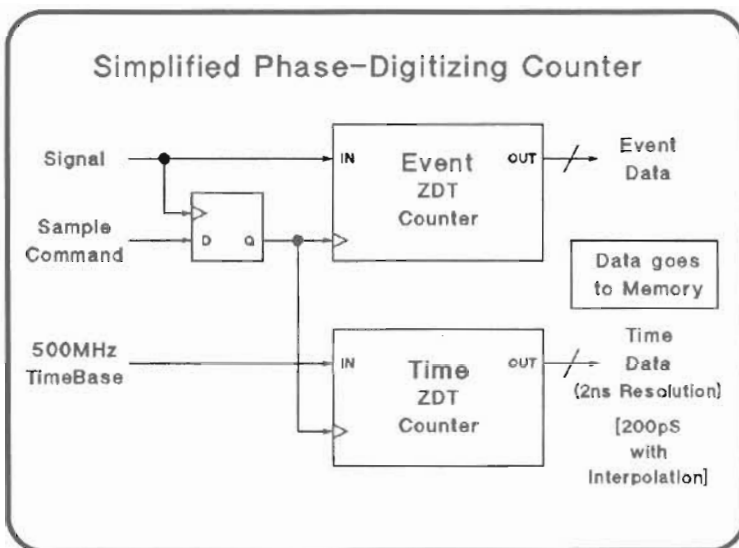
Simplified Phase-Digitizing Counter

Signal

Sample Command

D Q

IN

Event ZDT Counter

OUT

Event Data

Data goes to Memory

500MHz TimeBase

IN

Time ZDT Counter

OUT

Time Data (2ns Resolution)

[200pS with Interpolation]